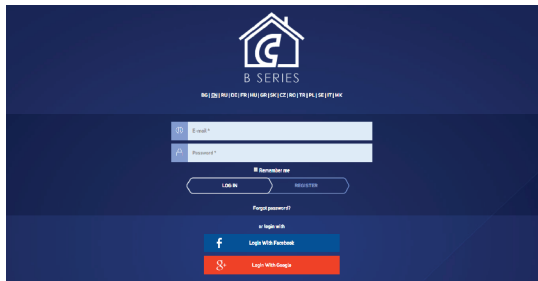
B SERIES

BG | EN | RU | CZ | FR | HU | GR | SK | CZ | RO | TR | PL | SE | IT | MK

E-mail *

Password *

Remember me

LOG IN

REGISTER

Forgot password?

or login with

Login With Facebook

Login With Google